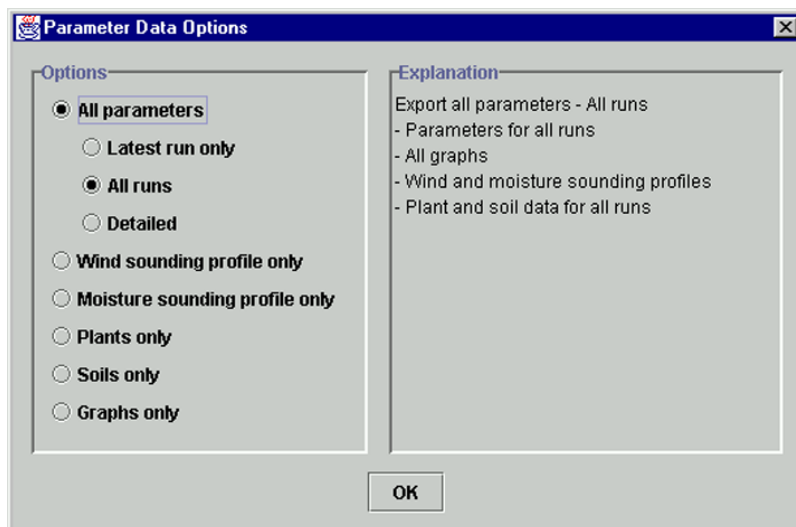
Parameter Data Options

Options

All parameters

Latest run only

All runs

Detailed

Wind sounding profile only

Moisture sounding profile only

Plants only

Soils only

Graphs only

Explanation

Export all parameters - All runs
- Parameters for all runs
- All graphs
- Wind and moisture sounding profiles
- Plant and soil data for all runs

OK